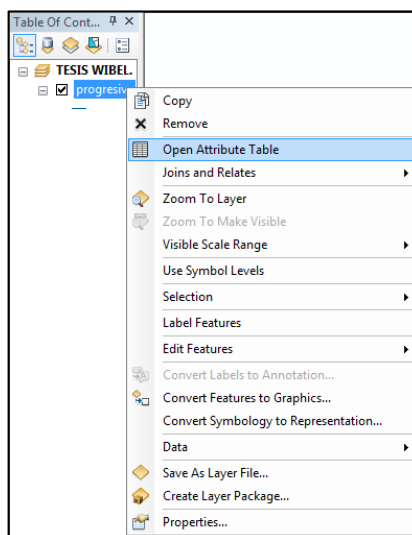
Table Of Cont... ᵖ ×

TESIS WIBEL.
progresiv

Copy
Remove
Open Attribute Table
Joins and Relates
Zoom To Layer
Zoom To Make Visible
Visible Scale Range
Use Symbol Levels
Selection
Label Features
Edit Features
Convert Labels to Annotation...
Convert Features to Graphics...
Convert Symbology to Representation...
Data
Save As Layer File...
Create Layer Package...
Properties...